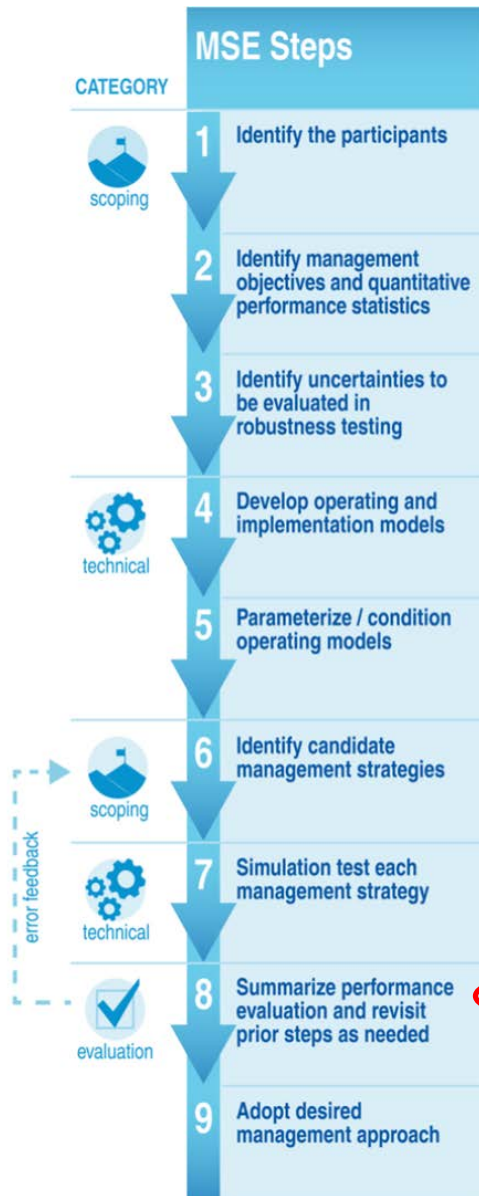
MSE Steps

CATEGORY

scoping

1 Identify the participants

2 Identify management objectives and quantitative performance statistics

3 Identify uncertainties to be evaluated in robustness testing

technical

4 Develop operating and implementation models

5 Parameterize / condition operating models

scoping

6 Identify candidate management strategies

error feedback

technical

7 Simulation test each management strategy

evaluation

8 Summarize performance evaluation and revisit prior steps as needed

9 Adopt desired management approach